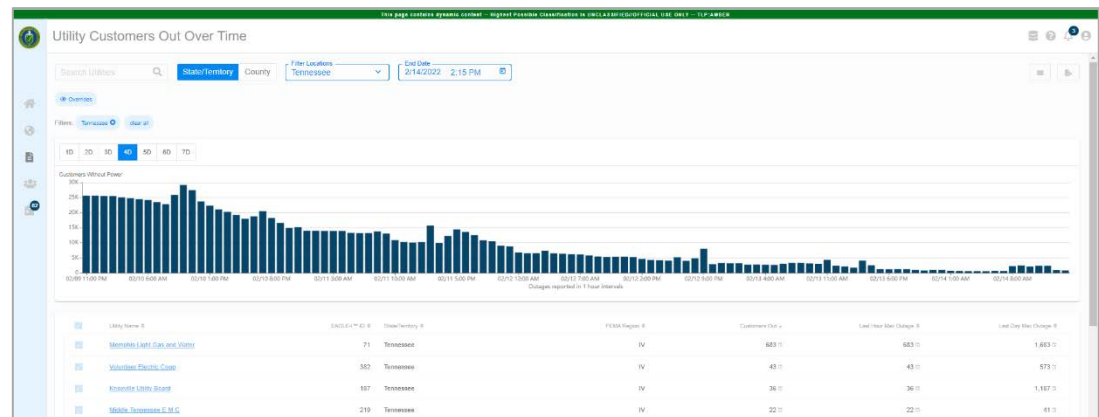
This page contains dynamic content -- Highest Possible Classification is UNCLASSIFIED//OFFICIAL USE ONLY -- TLP:AMBER

Utility Customers Out Over Time

Search Utilities

State/Territory County

Filter Locations
Tennessee

End Date
2/14/2022 2:15 PM

Overrides

Filters: Tennessee clear all

1D 2D 3D 4D 5D 6D 7D

Customers Without Power

30K
25K
20K
15K
10K
5K
0

02/09 11:00 PM 02/10 6:00 AM 02/10 1:00 PM 02/10 8:00 PM 02/11 3:00 AM 02/11 10:00 AM 02/11 5:00 PM 02/12 12:00 AM 02/12 7:00 AM 02/12 2:00 PM 02/12 9:00 PM 02/13 4:00 AM 02/13 11:00 AM 02/13 6:00 PM 02/14 1:00 AM 02/14 8:00 AM

Outages reported in 1 hour intervals

| | Utility Name | EAGLE-I™ ID | State/Territory | FEMA Region | Customers Out | Last Hour Max Outage | Last Day Max Outage |
|---|---|---|---|---|---|---|---|
| | Memphis Light Gas and Water | 71 | Tennessee | IV | 683 | 683 | 1,603 |
| | Volunteer Electric Coop | 382 | Tennessee | IV | 43 | 43 | 573 |
| | Knoxville Utility Board | 107 | Tennessee | IV | 36 | 36 | 1,157 |
| | Middle Tennessee E M C | 219 | Tennessee | IV | 22 | 22 | 61 |